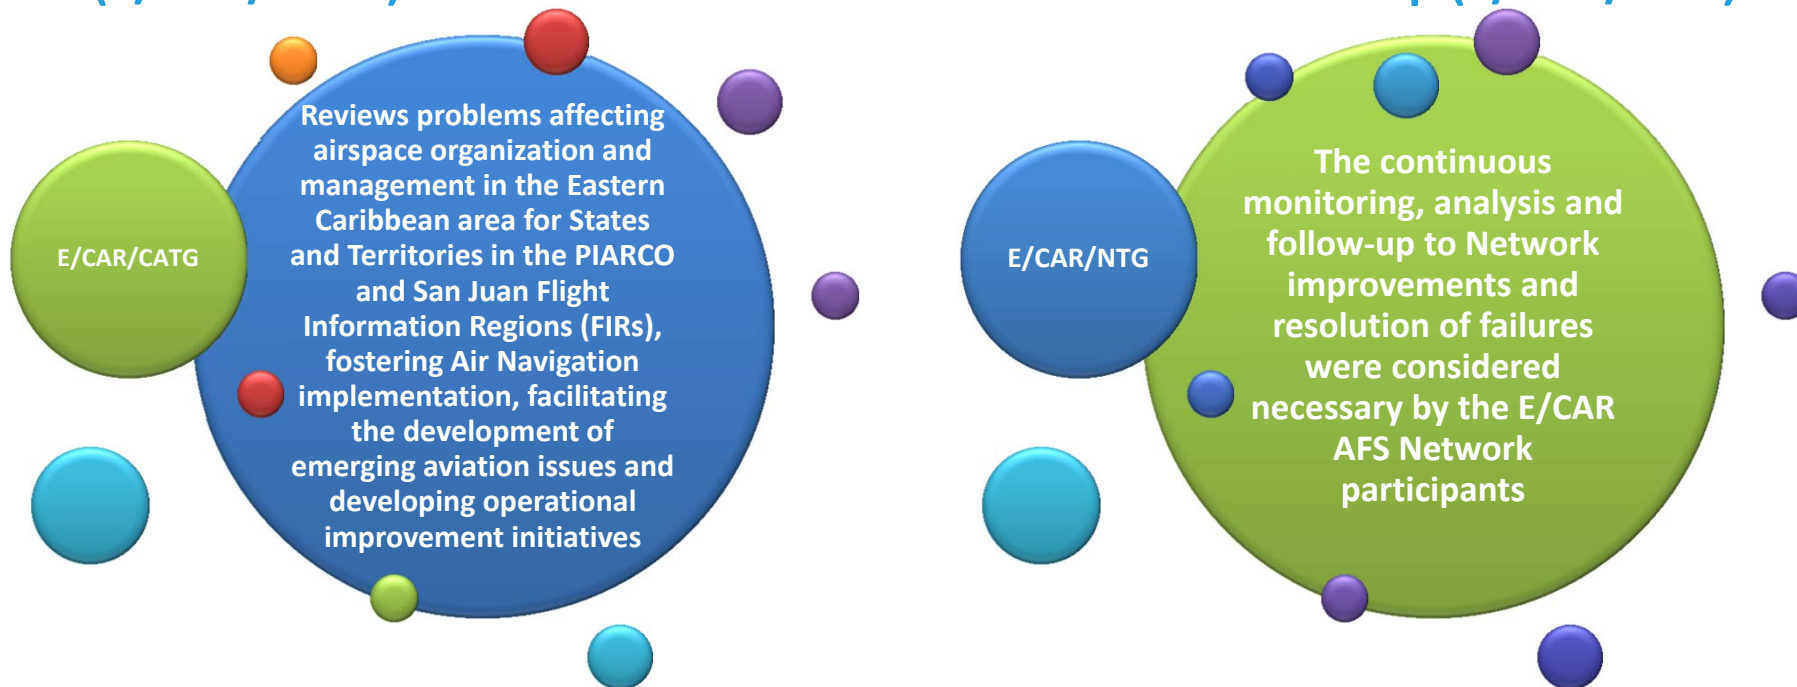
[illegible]

E/CAR/CATG

Reviews problems affecting airspace organization and management in the Eastern Caribbean area for States and Territories in the PIARCO and San Juan Flight Information Regions (FIRs), fostering Air Navigation implementation, facilitating the development of emerging aviation issues and developing operational improvement initiatives

E/CAR/NTG

The continuous monitoring, analysis and follow-up to Network improvements and resolution of failures were considered necessary by the E/CAR AFS Network participants